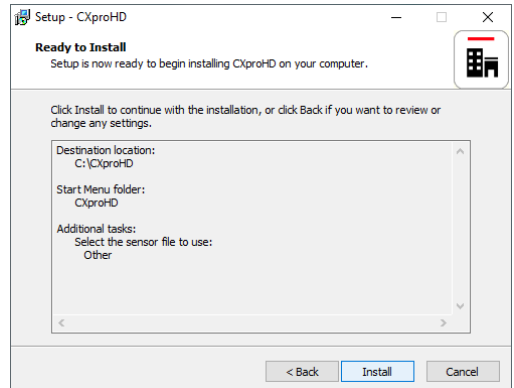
Setup - CXproHD

Ready to Install
Setup is now ready to begin installing CXproHD on your computer.

Click Install to continue with the installation, or click Back if you want to review or change any settings.

Destination location:
C:\CXproHD

Start Menu folder:
CXproHD

Additional tasks:
Select the sensor file to use:
Other

< Back | Install | Cancel